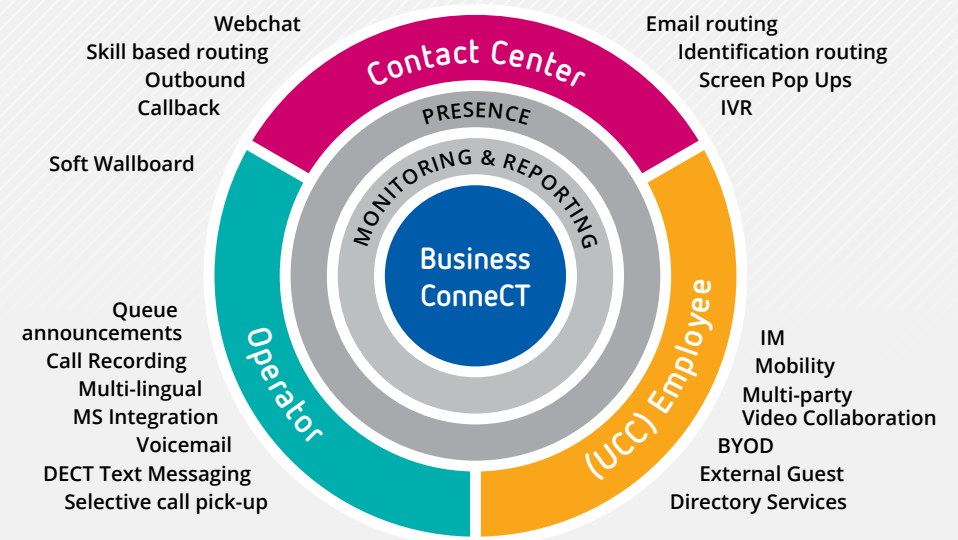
Webchat
Skill based routing
Outbound
Callback

Contact Center

Email routing
Identification routing
Screen Pop Ups
IVR

PRESENCE

MONITORING & REPORTING

Business ConneCT

Soft Wallboard

Operator

Queue announcements
Call Recording
Multi-lingual
MS Integration
Voicemail
DECT Text Messaging
Selective call pick-up

(UCC) Employee

IM
Mobility
Multi-party
Video Collaboration
BYOD
External Guest
Directory Services